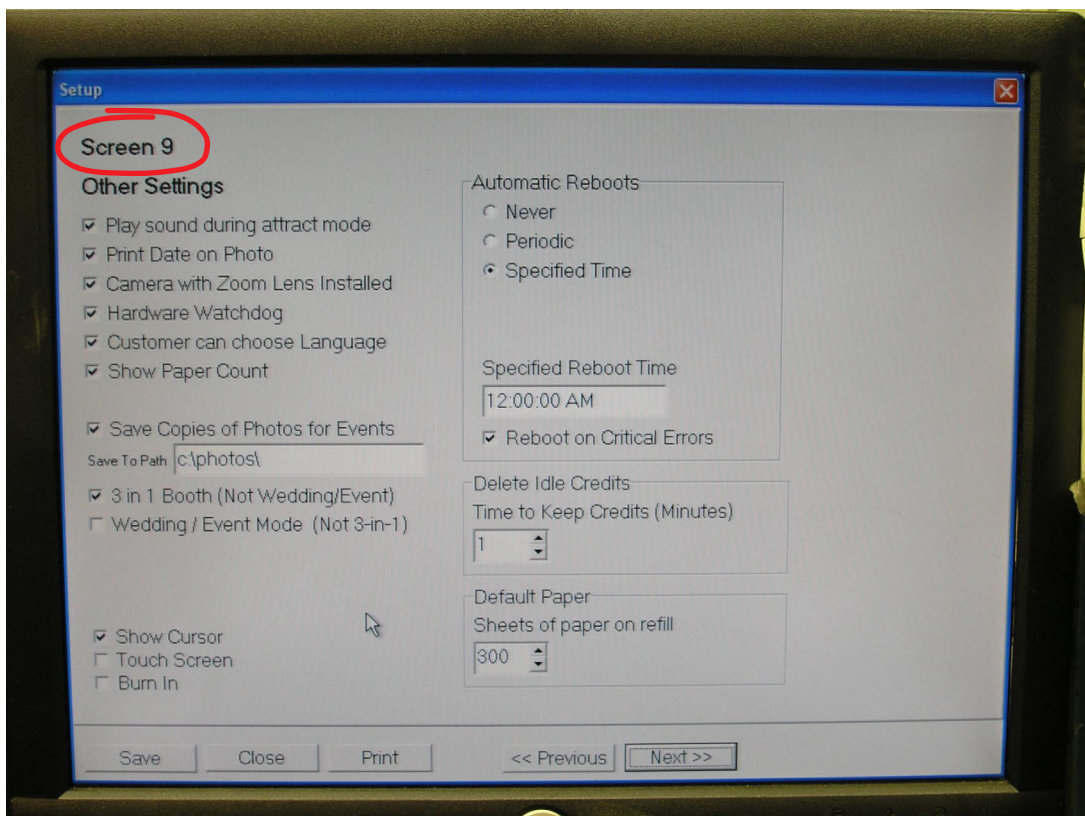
Setup

Screen 9

Other Settings

Play sound during attract mode
Print Date on Photo
Camera with Zoom Lens Installed
Hardware Watchdog
Customer can choose Language
Show Paper Count

Save Copies of Photos for Events
Save To Path c:\photos\
3 in 1 Booth (Not Wedding/Event)
Wedding / Event Mode (Not 3-in-1)

Show Cursor
Touch Screen
Burn In

Automatic Reboots
Never
Periodic
Specified Time

Specified Reboot Time
12:00:00 AM
Reboot on Critical Errors

Delete Idle Credits
Time to Keep Credits (Minutes)
1

Default Paper
Sheets of paper on refill
300

Save Close Print << Previous Next >>